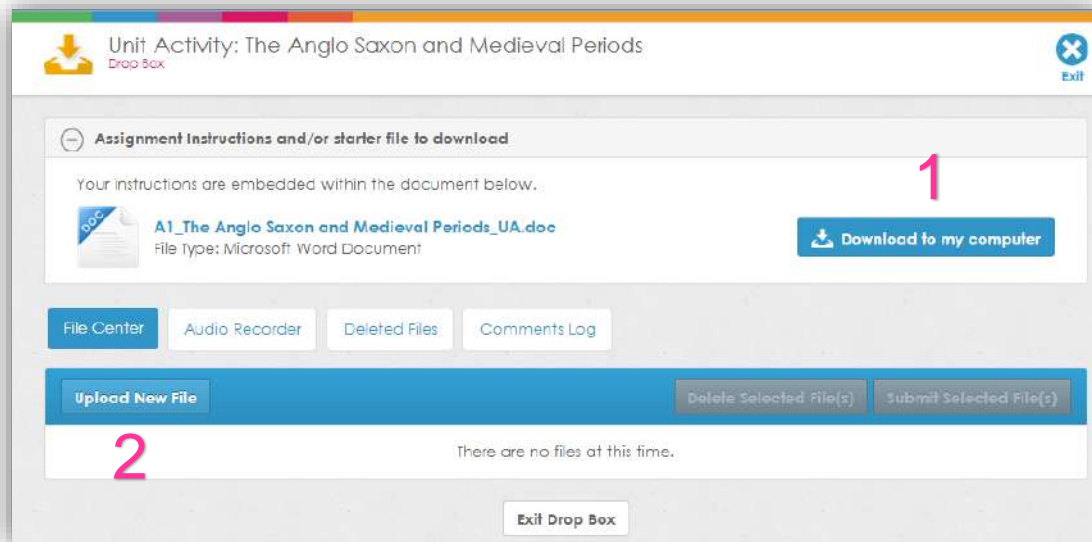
Unit Activity: The Anglo Saxon and Medieval Periods
Drop Box

Exit

Assignment Instructions and/or starter file to download

Your instructions are embedded within the document below.

1

DOC

A1_The Anglo Saxon and Medieval Periods_UA.doc
File Type: Microsoft Word Document

Download to my computer

File Center
Audio Recorder
Deleted Files
Comments Log

Upload New File
Delete Selected File(s)
Submit Selected File(s)

2

There are no files at this time.

Exit Drop Box